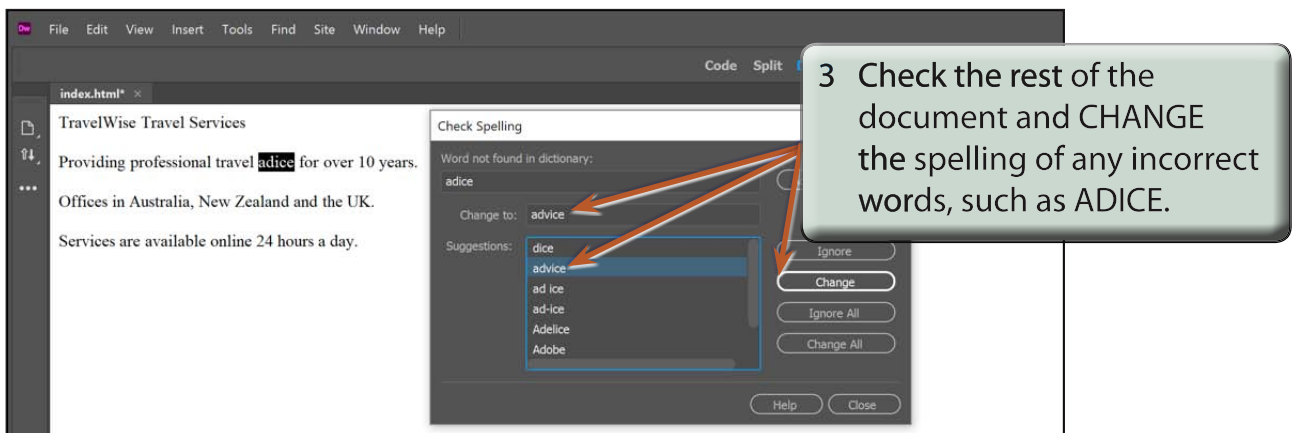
Dw File Edit View Insert Tools Find Site Window Help

Code Split

index.html* ×

TravelWise Travel Services

Providing professional travel adice for over 10 years.

Offices in Australia, New Zealand and the UK.

Services are available online 24 hours a day.

Check Spelling

Word not found in dictionary:

adice

Change to: advice

Suggestions:

dice
advice
ad ice
ad-ice
Adelice
Adobe

Ignore

Change

Ignore All

Change All

Help

Close

3 Check the rest of the document and CHANGE the spelling of any incorrect words, such as ADICE.